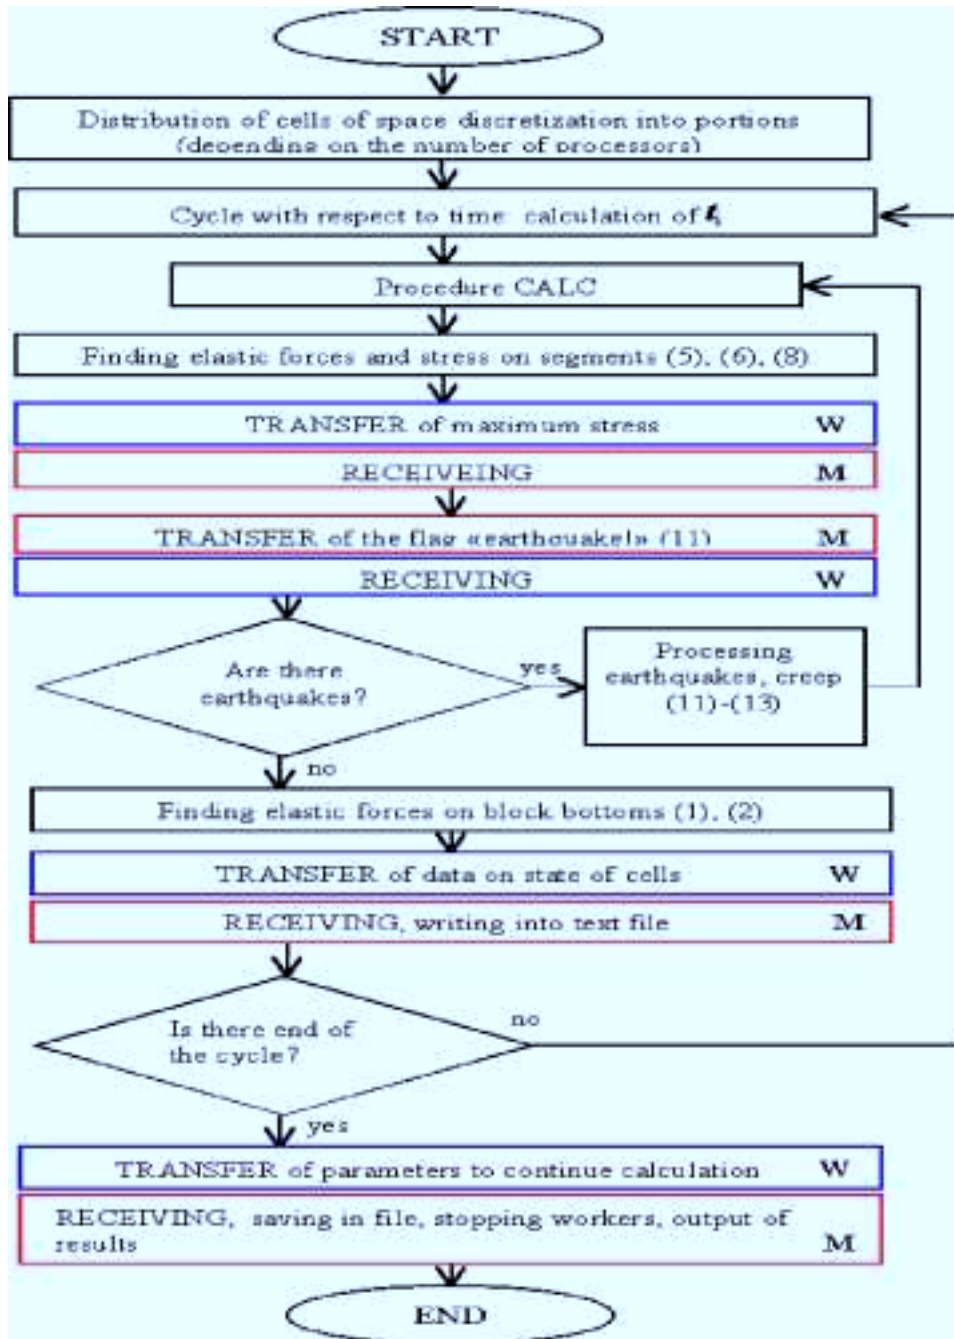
START

Distribution of cells of space discretization into portions (depending on the number of processors)

Cycle with respect to time calculation of $t_i$

Procedure CALC

Finding elastic forces and stress on segments (5), (6), (8)

TRANSFER of maximum stress W

RECEIVEING M

TRANSFER of the flag «earthquake!» (11) M

RECEIVING W

Are there earthquakes?

yes

Processing earthquakes, creep (11)-(13)

no

Finding elastic forces on block bottoms (1), (2)

TRANSFER of data on state of cells W

RECEIVING, writing into text file M

Is there end of the cycle?

no

yes

TRANSFER of parameters to continue calculation W

RECEIVING, saving in file, stopping workers, output of results M

END